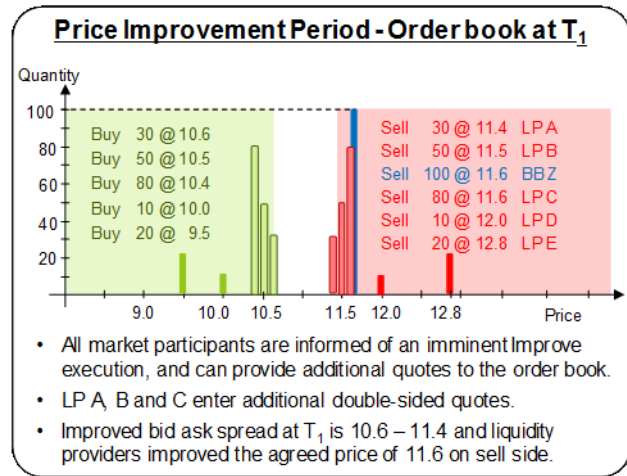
Price Improvement Period - Order book at $T_1$

Quantity

100
80
60
40
20

Buy 30 @ 10.6
Buy 50 @ 10.5
Buy 80 @ 10.4
Buy 10 @ 10.0
Buy 20 @ 9.5

Sell 30 @ 11.4 LPA
Sell 50 @ 11.5 LPB
Sell 100 @ 11.6 BBZ
Sell 80 @ 11.6 LPC
Sell 10 @ 12.0 LPD
Sell 20 @ 12.8 LPE

9.0 10.0 10.5 11.5 12.0 12.8

Price

- All market participants are informed of an imminent Improve execution, and can provide additional quotes to the order book.
- LP A, B and C enter additional double-sided quotes.
- Improved bid ask spread at $T_1$ is 10.6 – 11.4 and liquidity providers improved the agreed price of 11.6 on sell side.